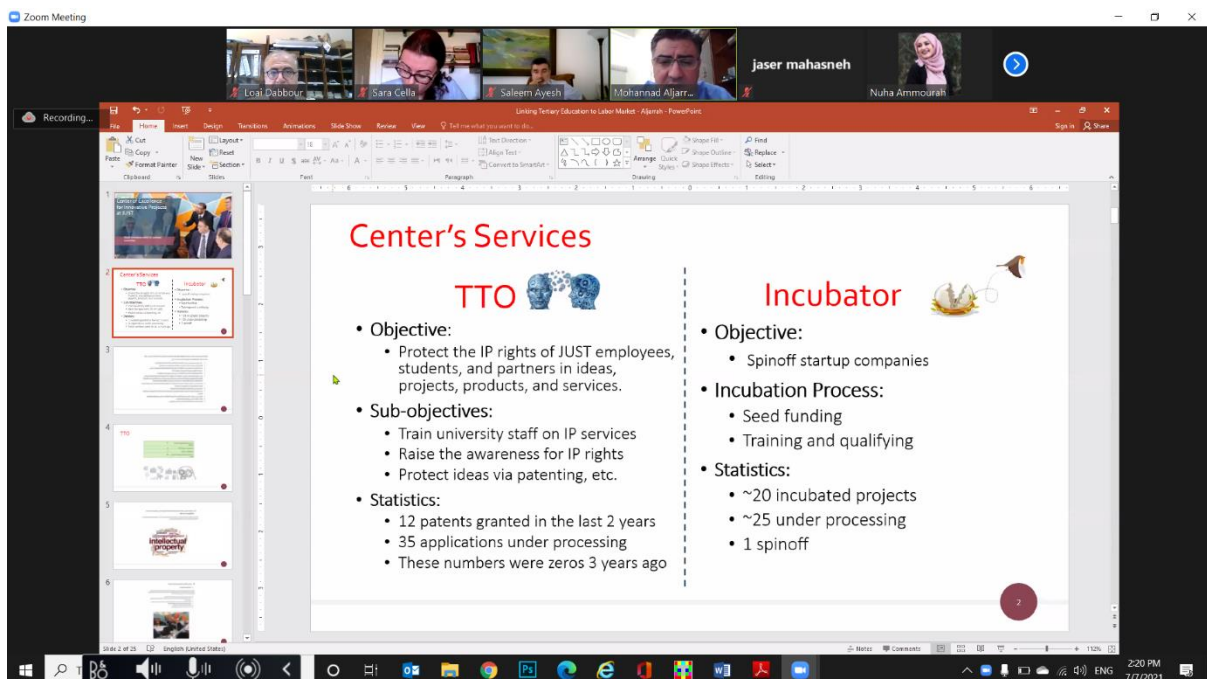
Zoom Meeting

Loai Dabbour
Sara Cella
Saleem Ayesh
Mohannad Aljarr...
jaser mahasneh
Nuha Ammourah

Recording...

Linking Tertiary Education to Labor Market - Aljamah - PowerPoint

File Home Insert Design Transitions Animations Slide Show Review View Tell me what you want to do...

Sign in Share

Cut Copy Format Painter Paste New Slide Layout Reset Section Text Direction Align Text Convert to SmartArt Arrange Quick Styles Shape Fill Shape Outline Shape Effects Find Replace Select

Clipboard Slides Font Paragraph Drawing Editing

Center's Services

TTO

• Objective:
• Protect the IP rights of JUST employees, students, and partners in ideas, projects, products, and services.
• Sub-objectives:
• Train university staff on IP services
• Raise the awareness for IP rights
• Protect ideas via patenting, etc.
• Statistics:
• 12 patents granted in the last 2 years
• 35 applications under processing
• These numbers were zeros 3 years ago

Incubator

• Objective:
• Spinoff startup companies
• Incubation Process:
• Seed funding
• Training and qualifying
• Statistics:
• ~20 incubated projects
• ~25 under processing
• 1 spinoff

2

Slide 2 of 25 English (United States) Notes Comments 152%

ENG 2:20 PM 7/7/2021